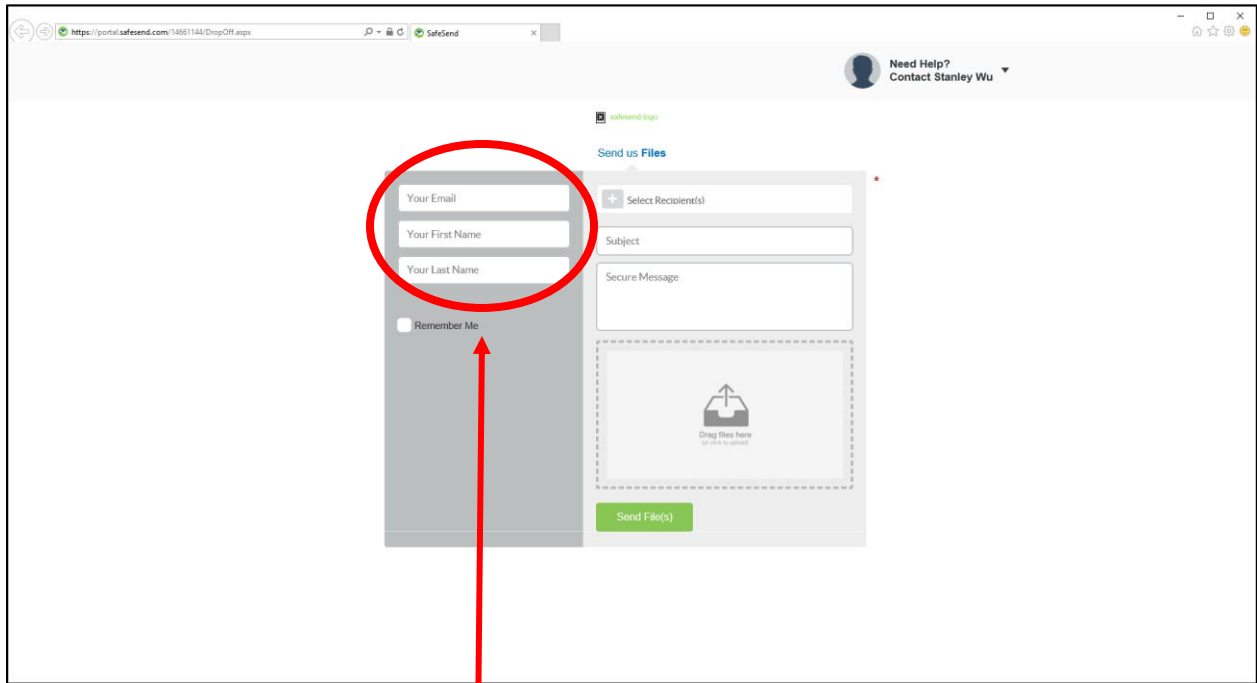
https://portal.safesend.com/14661144/DropOff.aspx
SafeSend

Need Help?
Contact Stanley Wu

safesend-logo

Send us Files

Your Email
Your First Name
Your Last Name
Remember Me

Select Recipient(s)
Subject
Secure Message

Drag files here
or click to upload

Send File(s)